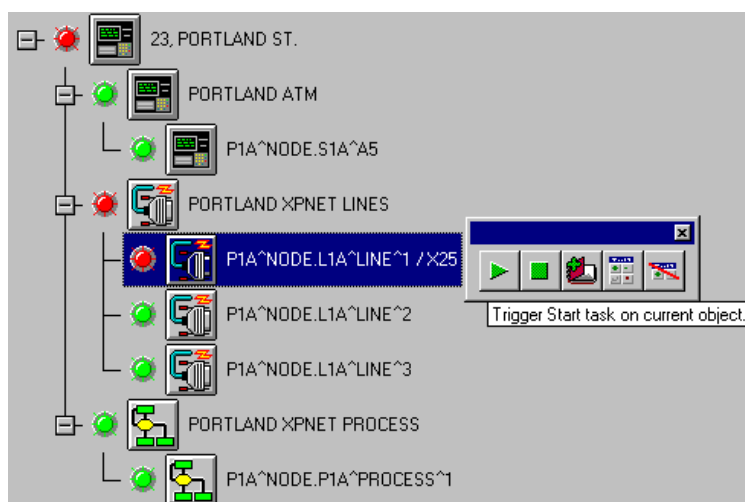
23, PORTLAND ST.

PORTLAND ATM

P1A^NODE.S1A^A5

PORTLAND XPNET LINES

P1A^NODE.L1A^LINE^1 / X25

P1A^NODE.L1A^LINE^2

P1A^NODE.L1A^LINE^3

PORTLAND XPNET PROCESS

P1A^NODE.P1A^PROCESS^1

Trigger Start task on current object.